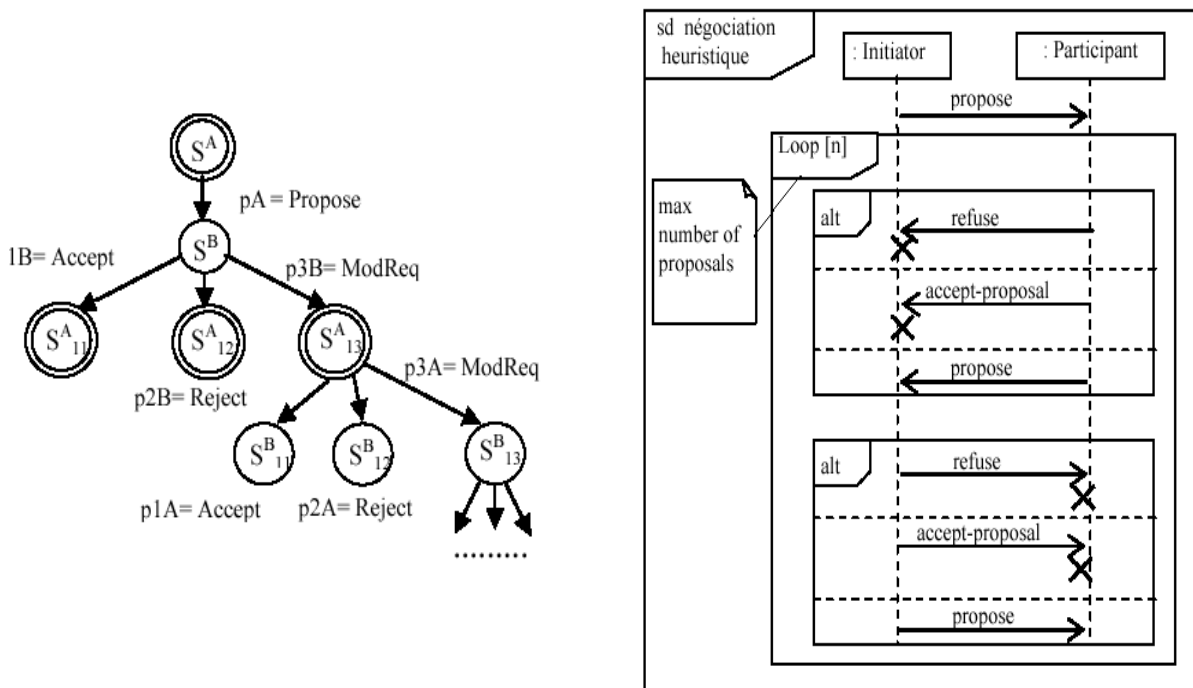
$S^A$

pA = Propose

$S^B$

1B= Accept

p3B= ModReq

$S^A_{11}$ $S^A_{12}$ $S^A_{13}$

p2B= Reject

p3A= ModReq

$S^B_{11}$ $S^B_{12}$ $S^B_{13}$

p1A= Accept

p2A= Reject

..........

sd négociation heuristique

: Initiator

: Participant

propose

Loop [n]

max number of proposals

alt

refuse

accept-proposal

propose

alt

refuse

accept-proposal

propose